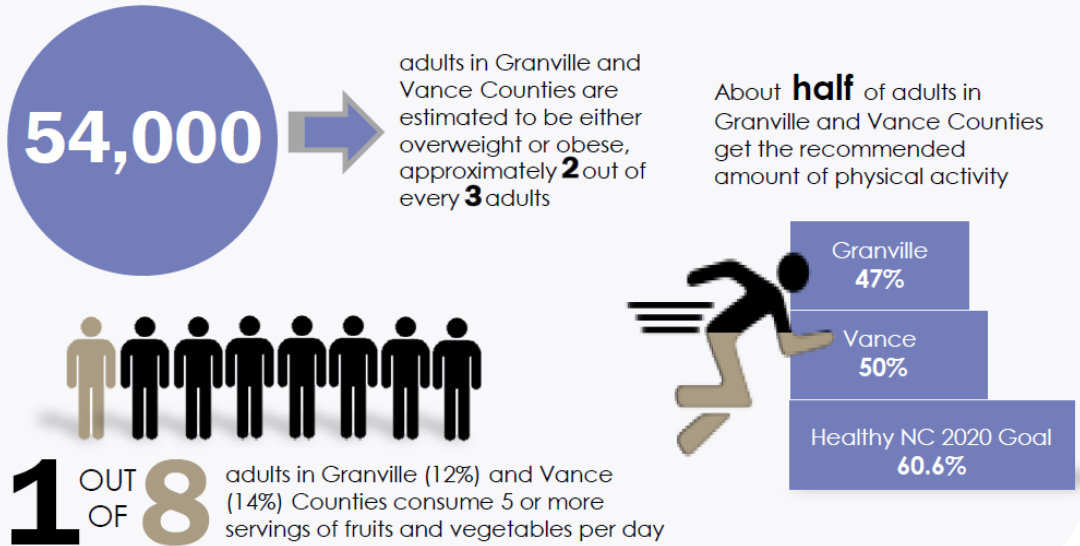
54,000

adults in Granville and Vance Counties are estimated to be either overweight or obese, approximately 2 out of every 3 adults

About half of adults in Granville and Vance Counties get the recommended amount of physical activity

Granville
47%

Vance
50%

Healthy NC 2020 Goal
60.6%

1 OUT OF 8 adults in Granville (12%) and Vance (14%) Counties consume 5 or more servings of fruits and vegetables per day